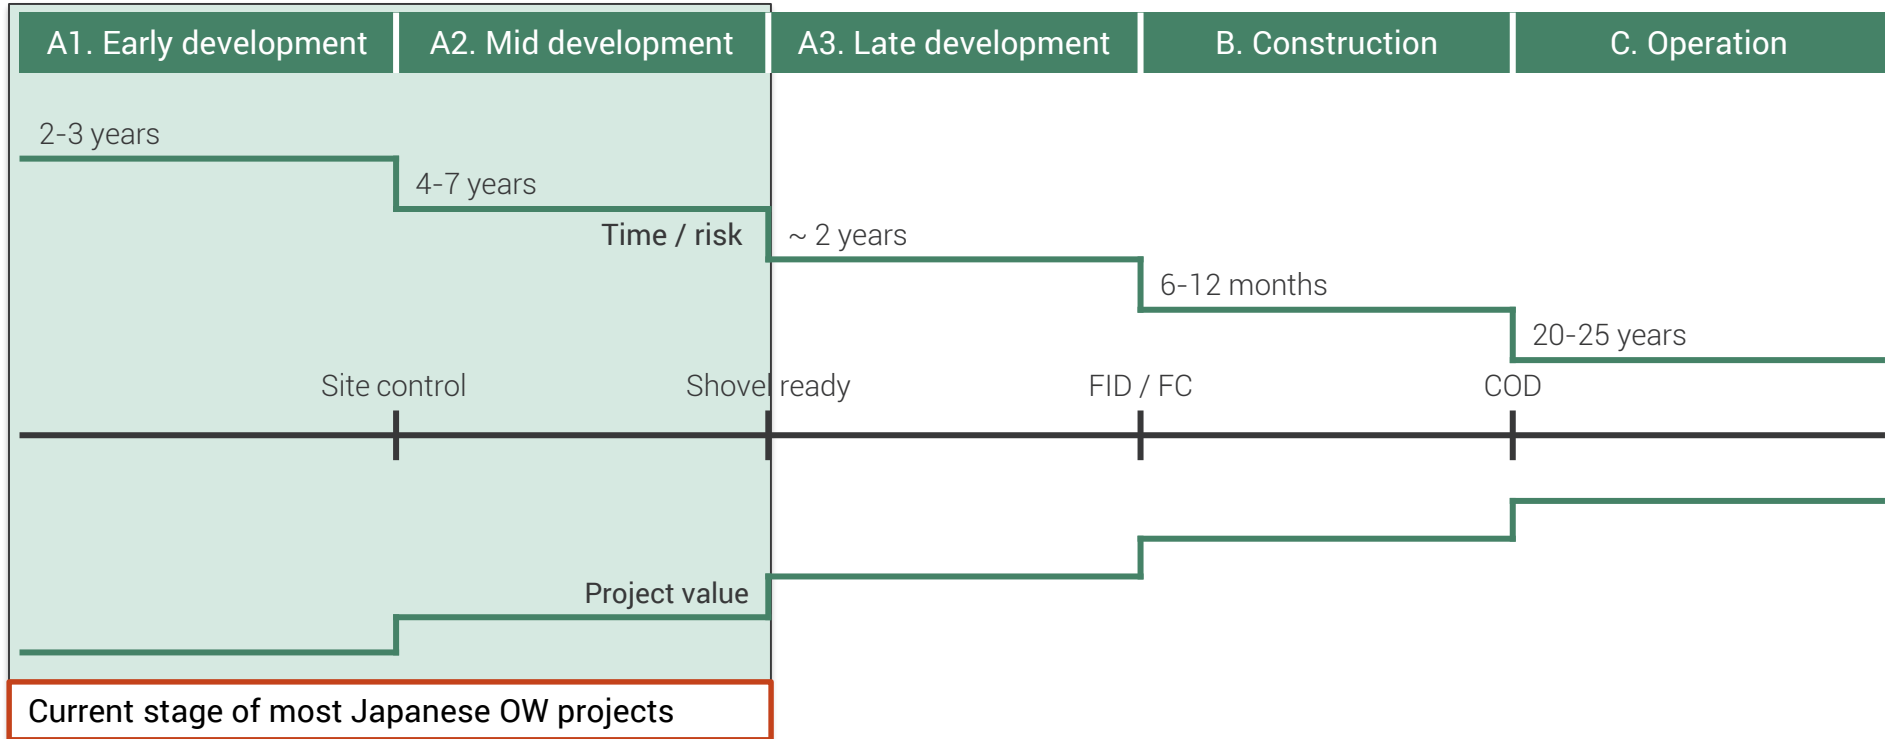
A1. Early development | A2. Mid development | A3. Late development | B. Construction | C. Operation

2-3 years

4-7 years

Time / risk

~ 2 years

6-12 months

20-25 years

Site control

Shovel ready

FID / FC

COD

Project value

Current stage of most Japanese OW projects